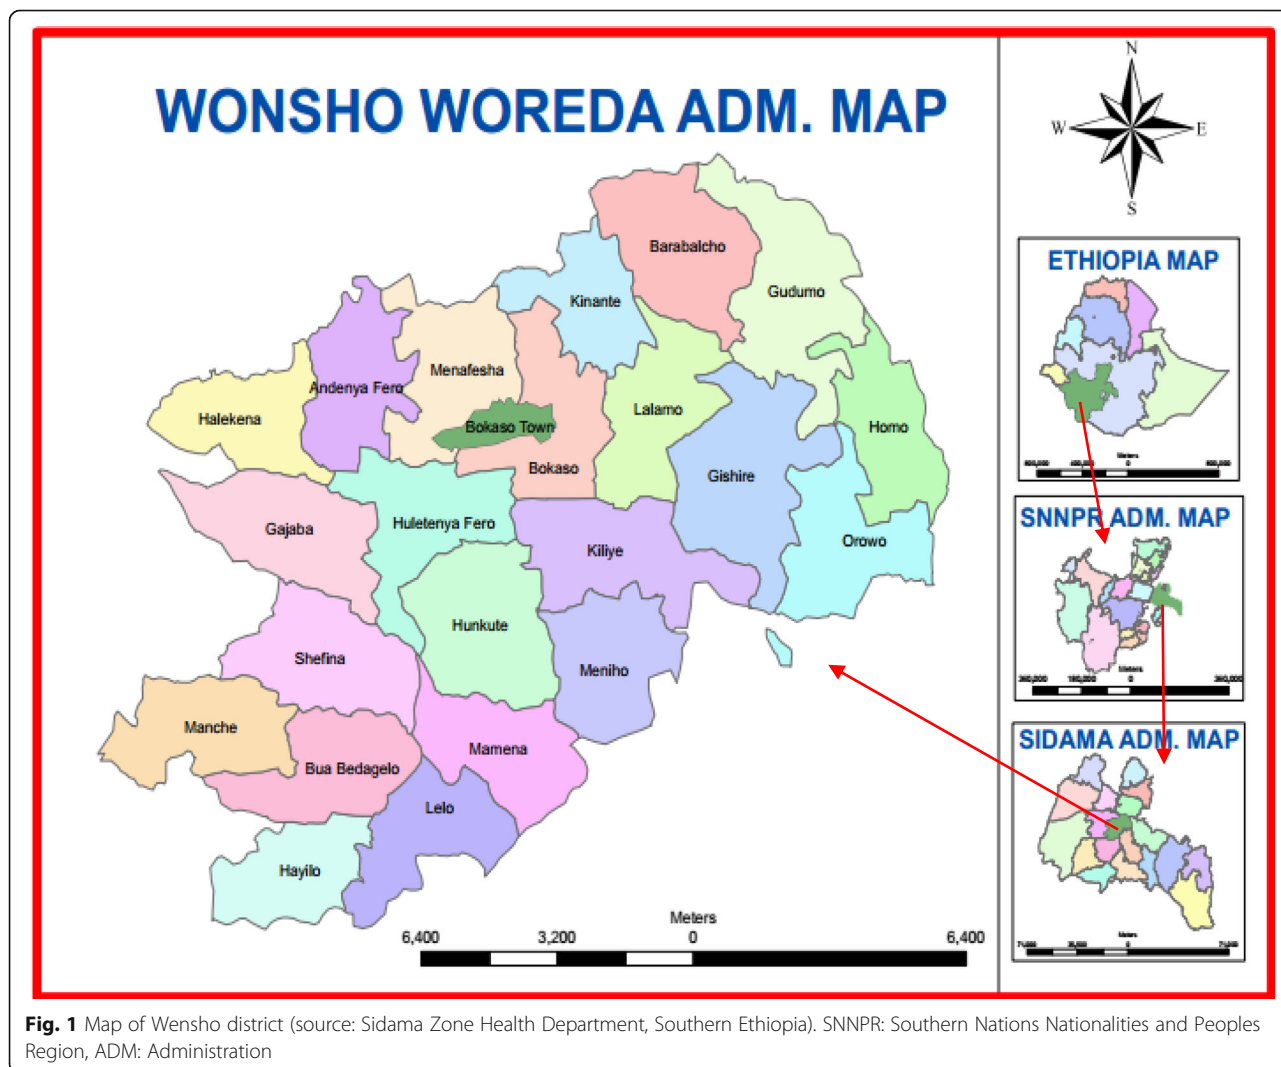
WONSHO WOREDA ADM. MAP

Barabalcho
Gudumo
Kinante
Menafesha
Andenya Fero
Halekena
Lalamo
Homo
Bokaso Town
Bokaso
Gishire
Gajaba
Huletenya Fero
Kiliye
Orowo
Hunkute
Shefina
Meniho
Manche
Mamena
Bua Bedagelo
Lelo
Hayilo

Meters
6,400 3,200 0 6,400

N
W E
S

ETHIOPIA MAP
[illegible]

SNNPR ADM. MAP
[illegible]

SIDAMA ADM. MAP
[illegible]

Fig. 1 Map of Wensho district (source: Sidama Zone Health Department, Southern Ethiopia). SNNPR: Southern Nations Nationalities and Peoples Region, ADM: Administration